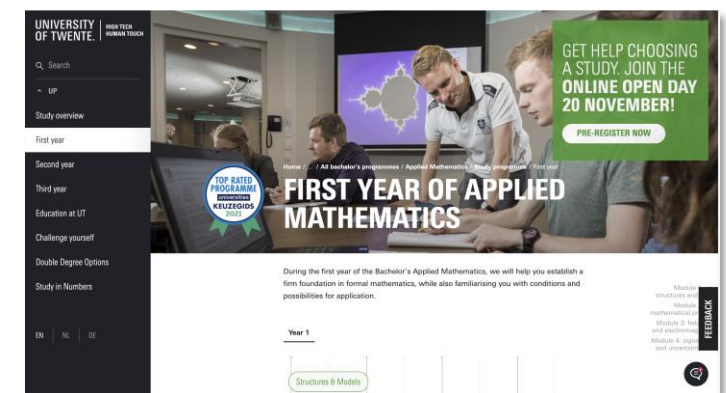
UNIVERSITY OF TWENTE. | HIGH TECH HUMAN TOUCH

Search

UP

Study overview

First year

Second year

Third year

Education at UT

Challenge yourself

Double Degree Options

Study in Numbers

EN | NL | DE

GET HELP CHOOSING A STUDY. JOIN THE ONLINE OPEN DAY 20 NOVEMBER!

PRE-REGISTER NOW

TOP RATED PROGRAMME UNIVERSITIES KEUZEGIDS 2021

Home / ... / All bachelor's programmes / Applied Mathematics / Study programme / First year

FIRST YEAR OF APPLIED MATHEMATICS

During the first year of the Bachelor's Applied Mathematics, we will help you establish a firm foundation in formal mathematics, while also familiarising you with conditions and possibilities for application.

Year 1

Structures & Models

Module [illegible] structures and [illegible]

Module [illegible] mathematical p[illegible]

Module 3: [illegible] and electromag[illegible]

Module 4: signa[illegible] and uncertaint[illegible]

FEEDBACK